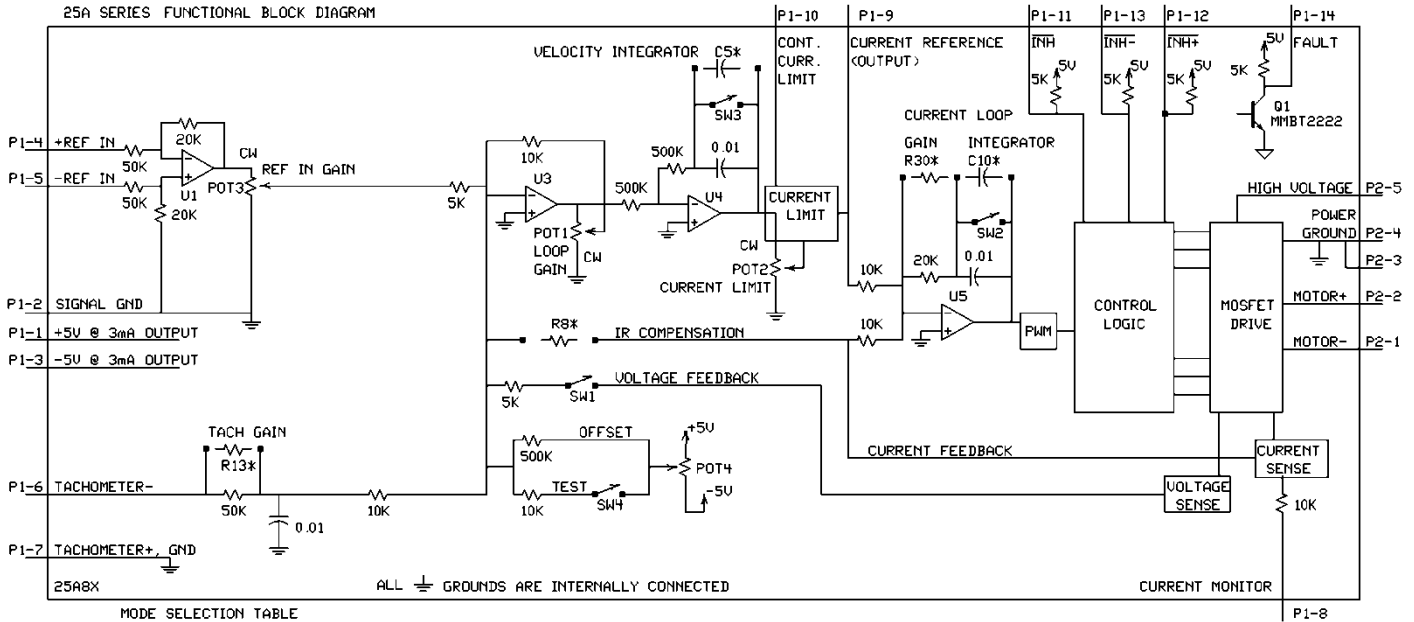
25A SERIES FUNCTIONAL BLOCK DIAGRAM

P1-10
CONT. CURR. LIMIT

P1-9
CURRENT REFERENCE (OUTPUT)

P1-11
$\overline{INH}$
5K 5V

P1-13
$\overline{INH-}$
5K 5V

P1-12
$\overline{INH+}$
5K 5V

P1-14
5V
FAULT
5K
Q1
MMBT2222

VELOCITY INTEGRATOR C5*
SW3
500K 0.01
10K
U3
500K
U4
CURRENT LIMIT
CW
POT2
CURRENT LIMIT
POT1 LOOP GAIN CW

P1-4 +REF IN
50K
20K
P1-5 -REF IN
50K
U1
20K
CW
POT3
REF IN GAIN
5K

CURRENT LOOP
GAIN R30*
INTEGRATOR C10*
SW2
20K 0.01
10K
10K
U5
PWM
CONTROL LOGIC
MOSFET DRIVE

HIGH VOLTAGE P2-5
POWER GROUND P2-4
P2-3
MOTOR+ P2-2
MOTOR- P2-1

P1-2 SIGNAL GND
P1-1 +5V @ 3mA OUTPUT
P1-3 -5V @ 3mA OUTPUT

R8*
IR COMPENSATION
5K SW1 VOLTAGE FEEDBACK

TACH GAIN
R13*
P1-6 TACHOMETER-
50K
0.01
10K
OFFSET
500K
+5V
POT4
TEST
10K SW4
-5V

CURRENT FEEDBACK
CURRENT SENSE
VOLTAGE SENSE
10K

P1-7 TACHOMETER+, GND
25A8X
ALL $\equiv$ GROUNDS ARE INTERNALLY CONNECTED
CURRENT MONITOR
MODE SELECTION TABLE
P1-8